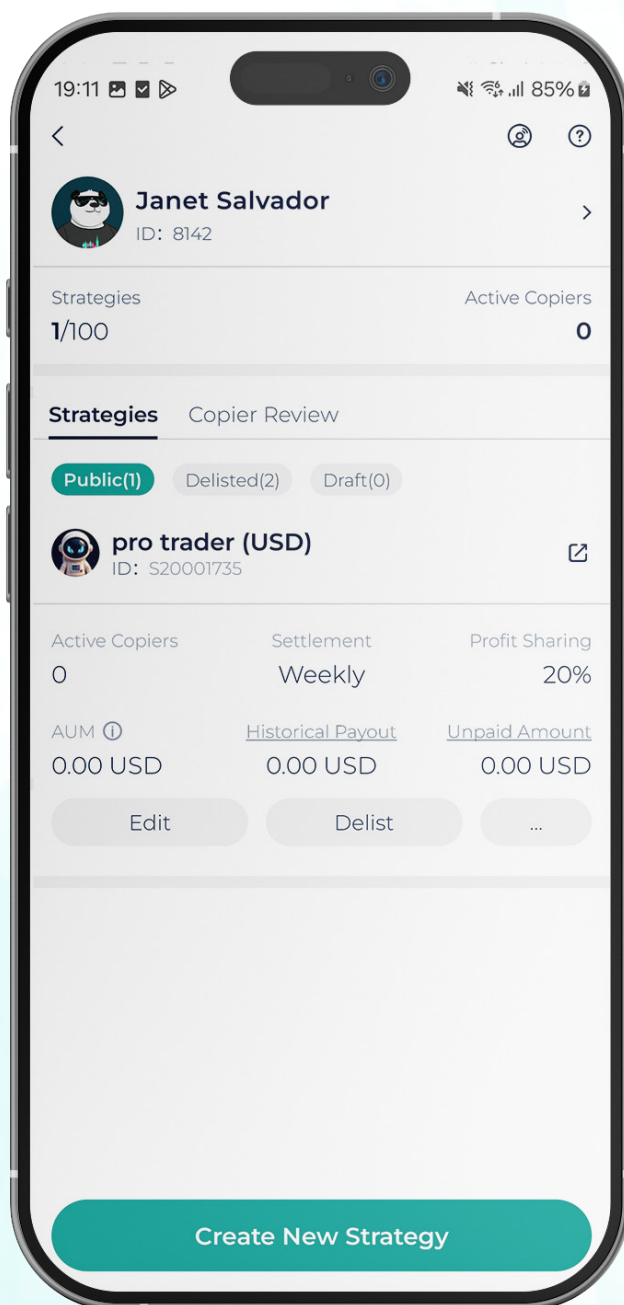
19:11 85%

<

Janet Salvador
ID: 8142

>

Strategies
1/100

Active Copiers
0

Strategies Copier Review

Public(1) Delisted(2) Draft(0)

pro trader (USD)
ID: S20001735

| Active Copiers | Settlement | Profit Sharing |
|---|---|---|
| 0 | Weekly | 20% |
| AUM ⓘ | Historical Payout | Unpaid Amount |
| 0.00 USD | 0.00 USD | 0.00 USD |

Edit Delist ...

Create New Strategy